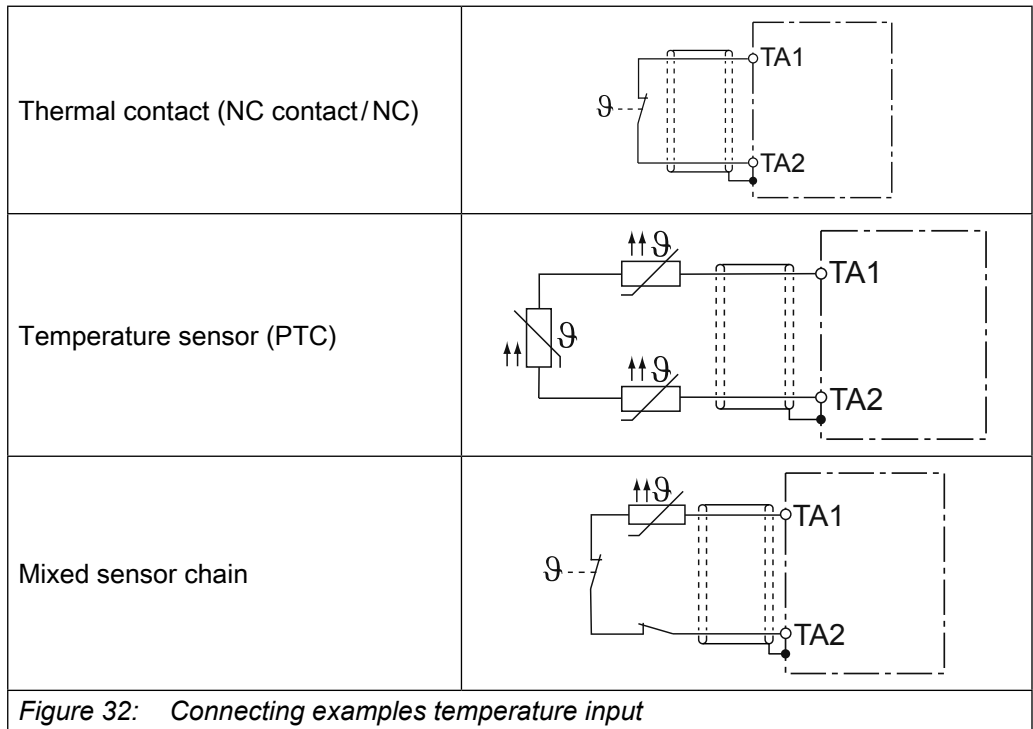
| Thermal contact (NC contact/NC) | $\vartheta$ TA1 TA2 |
|---|---|
| Temperature sensor (PTC) | $\vartheta$ $\vartheta$ $\vartheta$ TA1 TA2 |
| Mixed sensor chain | $\vartheta$ $\vartheta$ TA1 TA2 |

Figure 32: Connecting examples temperature input